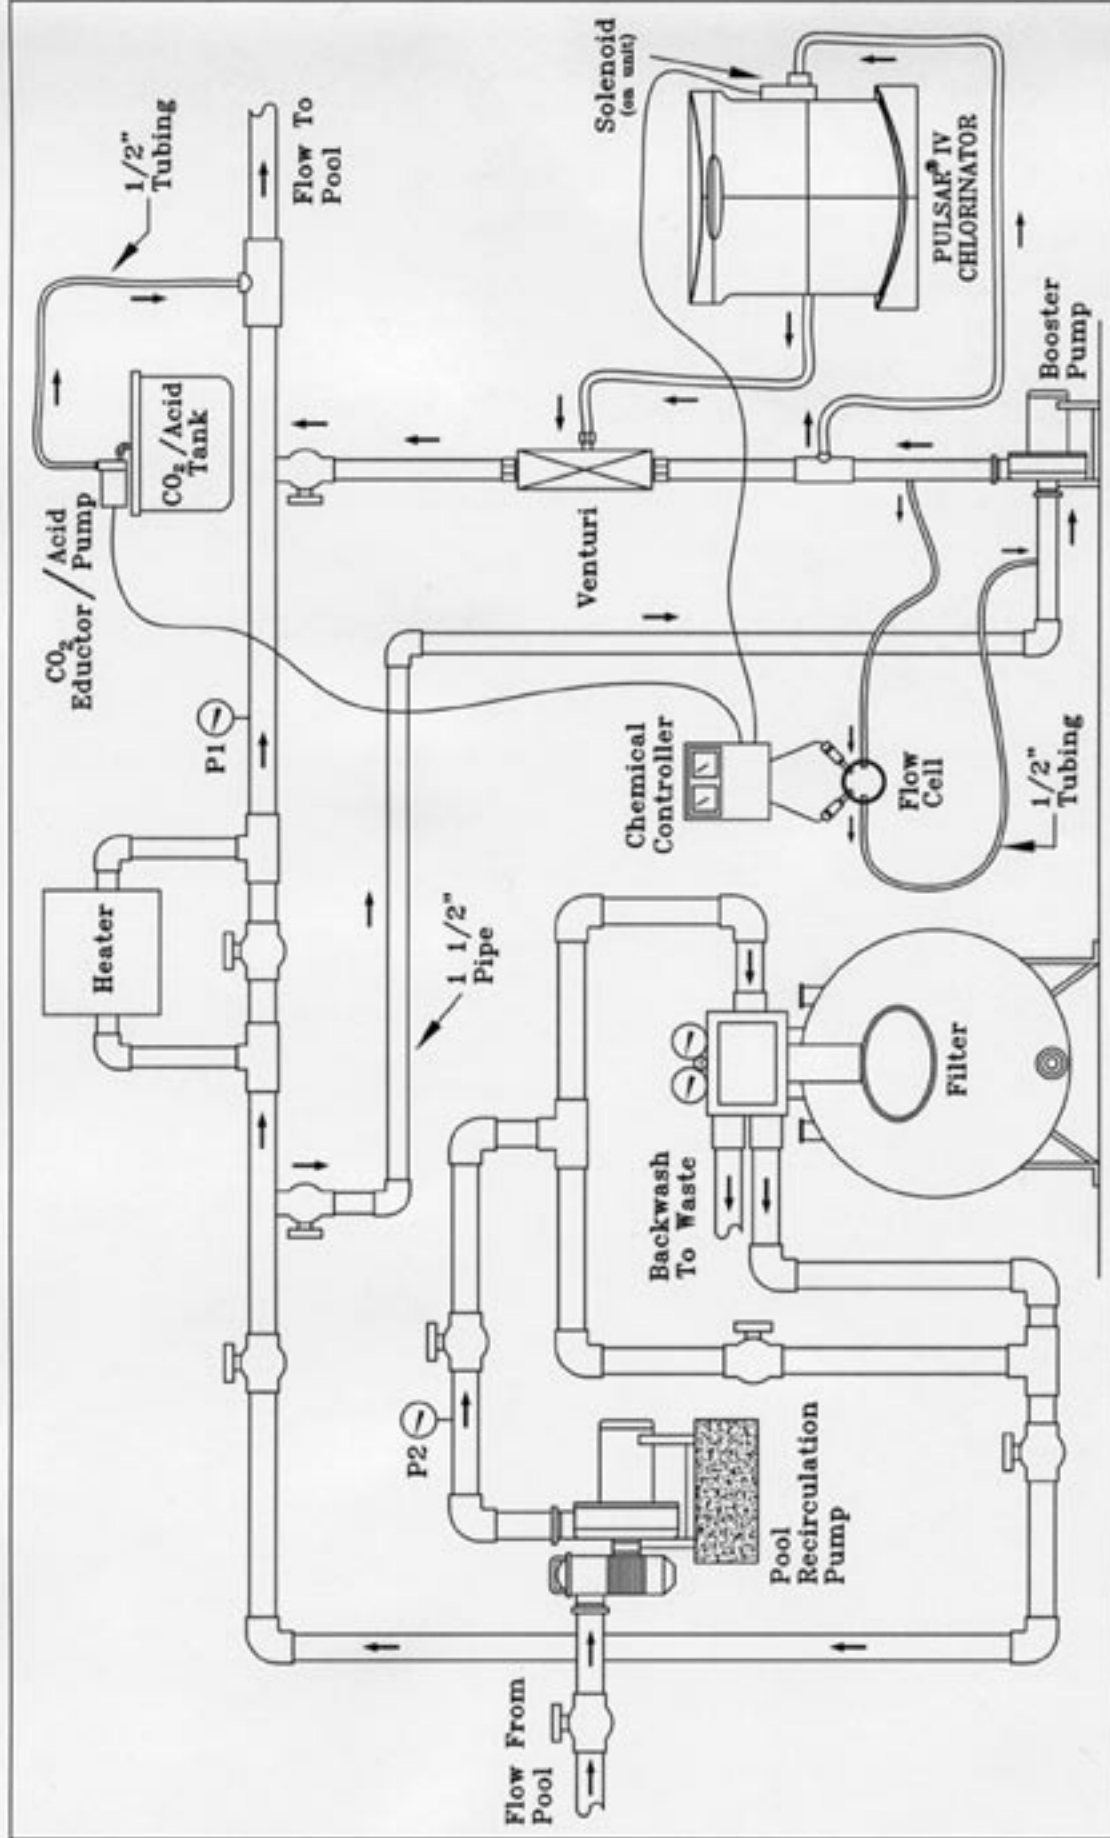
Solenoid
(on unit)

PULSAR® IV
CHLORINATOR

Flow To
Pool

1/2"
Tubing

$CO_2$/Acid
Tank

$CO_2$
Eductor / Acid
Pump

Venturi

Booster
Pump

P1

Chemical
Controller

Flow
Cell

1/2"
Tubing

Heater

1 1/2"
Pipe

Filter

Backwash
To Waste

P2

Pool
Recirculation
Pump

Flow From
Pool